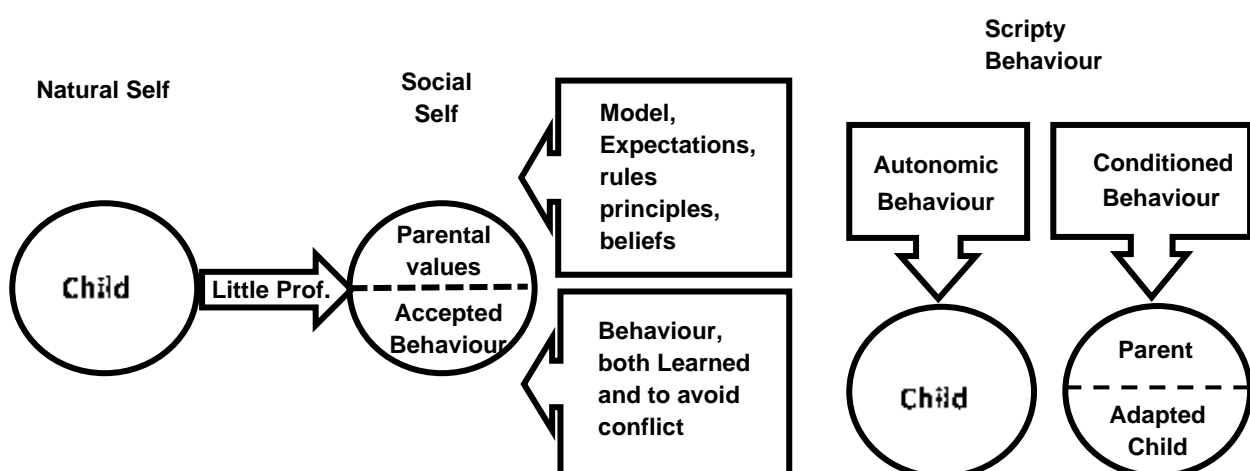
Natural Self

Child

Little Prof.

Social Self

Parental values

Accepted Behaviour

Model, Expectations, rules principles, beliefs

Behaviour, both Learned and to avoid conflict

Scripty Behaviour

Autonomic Behaviour

Conditioned Behaviour

Child

Parent

Adapted Child